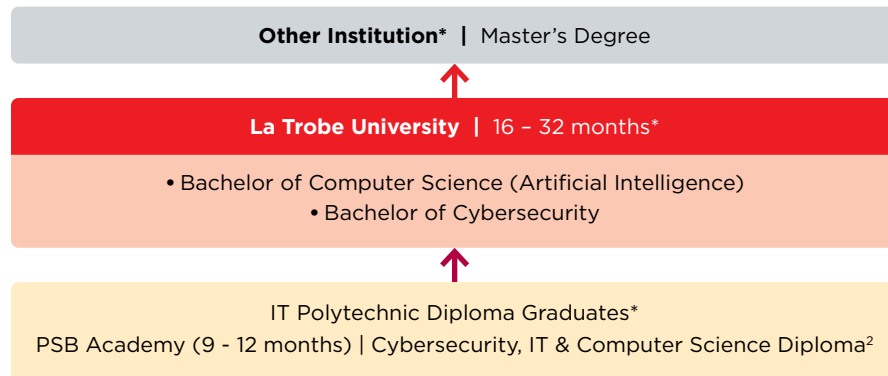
**Other Institution*** | Master's Degree

**La Trobe University** | 16 – 32 months*

• Bachelor of Computer Science (Artificial Intelligence)
• Bachelor of Cybersecurity

IT Polytechnic Diploma Graduates*
PSB Academy (9 - 12 months) | Cybersecurity, IT & Computer Science Diploma$^2$